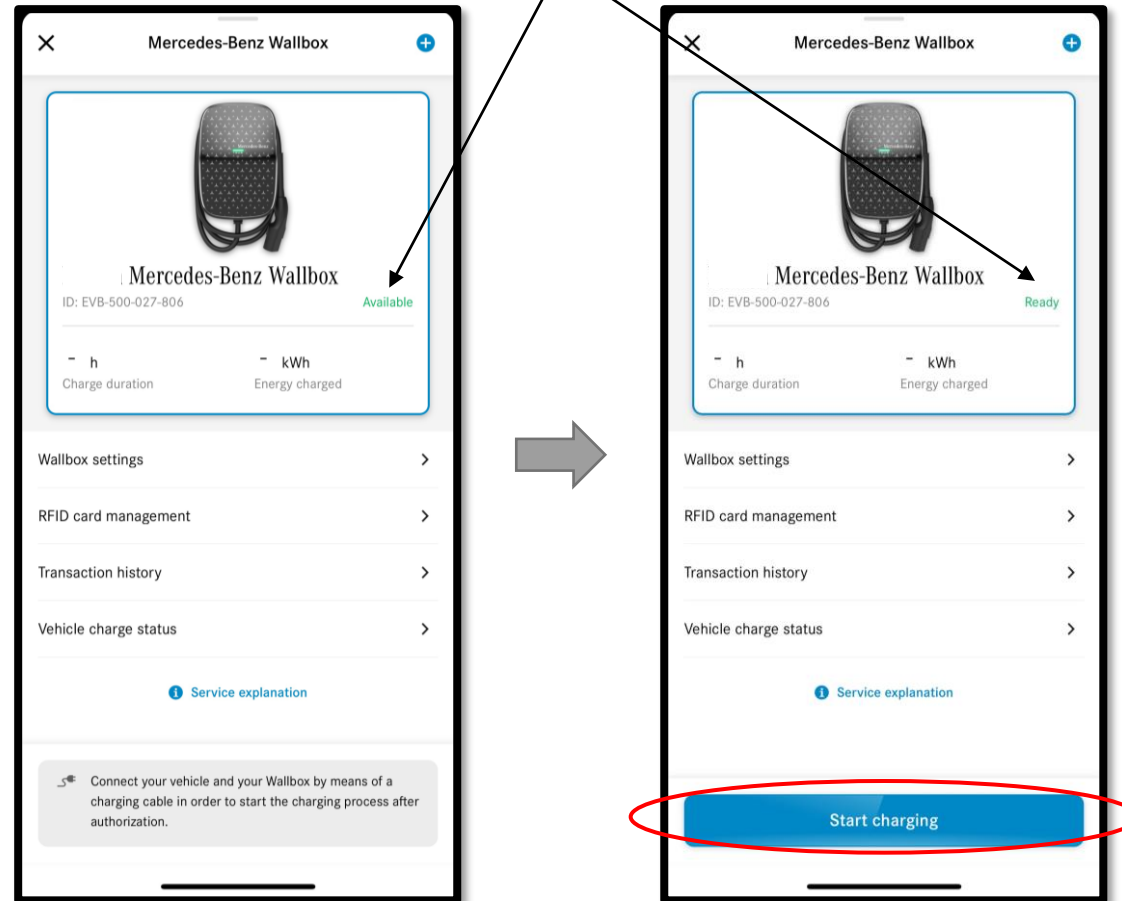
Mercedes-Benz Wallbox

Mercedes-Benz Wallbox
ID: EVB-500-027-806
Available

- h
Charge duration
- kWh
Energy charged

Wallbox settings
RFID card management
Transaction history
Vehicle charge status

Service explanation

Connect your vehicle and your Wallbox by means of a charging cable in order to start the charging process after authorization.

Mercedes-Benz Wallbox

Mercedes-Benz Wallbox
ID: EVB-500-027-806
Ready

- h
Charge duration
- kWh
Energy charged

Wallbox settings
RFID card management
Transaction history
Vehicle charge status

Service explanation

Start charging